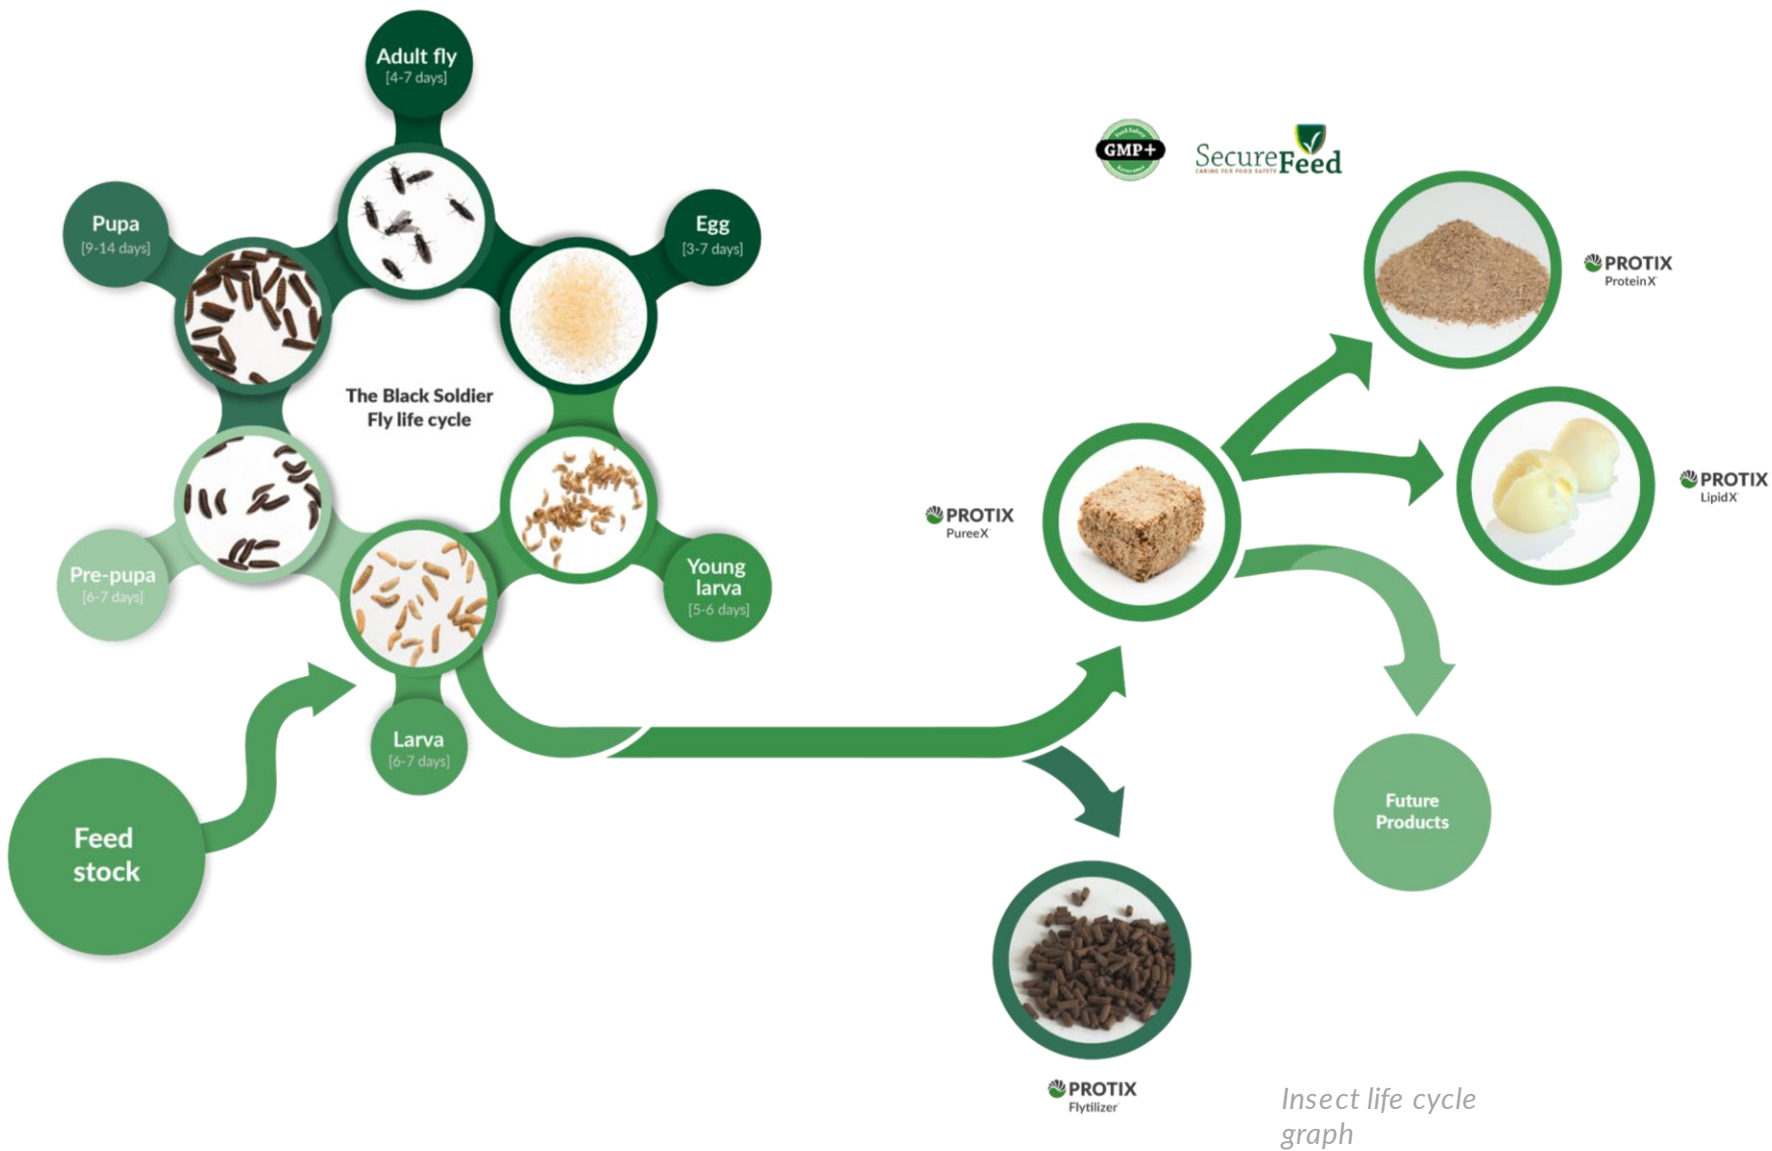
Adult fly
[4-7 days]

Pupa
[9-14 days]

Egg
[3-7 days]

The Black Soldier Fly life cycle

Pre-pupa
[6-7 days]

Young larva
[5-6 days]

Larva
[6-7 days]

Feed stock

GMP+

SecureFeed
CARING FOR FOOD SAFETY

PROTIX
ProteinX

PROTIX
LipidX

PROTIX
PureeX

Future Products

PROTIX
Flytilizer

Insect life cycle graph